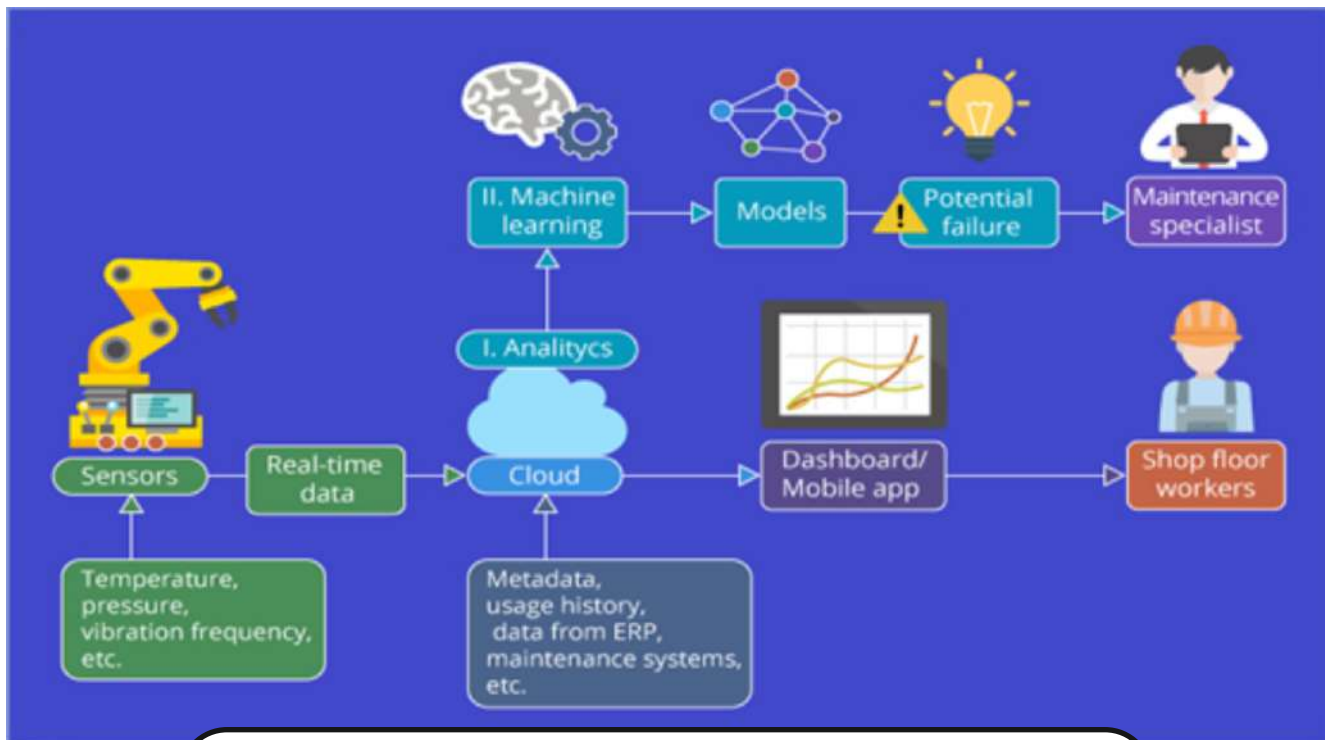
II. Machine learning

Models

Potential failure

Maintenance specialist

I. Analitycs

Sensors

Real-time data

Cloud

Dashboard/ Mobile app

Shop floor workers

Temperature, pressure, vibration frequency, etc.

Metadata, usage history, data from ERP, maintenance systems, etc.